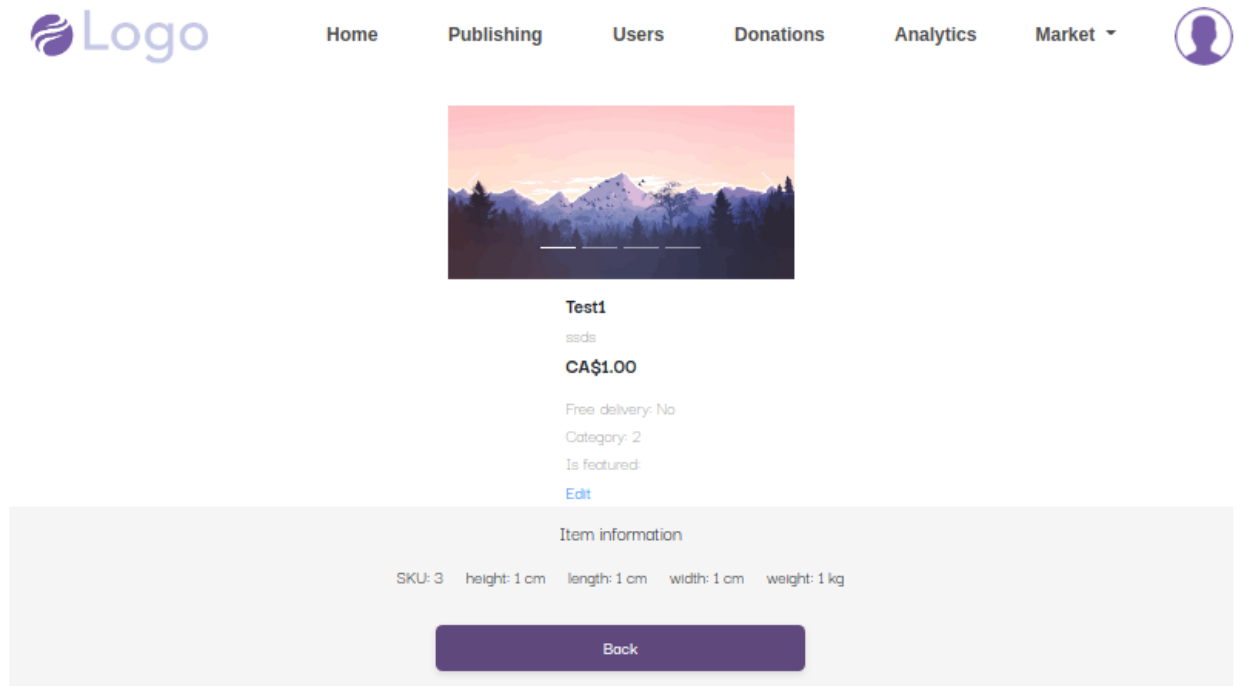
Logo

Home Publishing Users Donations Analytics Market

Test1

ssds

CA$1.00

Free delivery: No

Category: 2

Is featured:

Edit

Item information

SKU: 3 height: 1 cm length: 1 cm width: 1 cm weight: 1 kg

Back